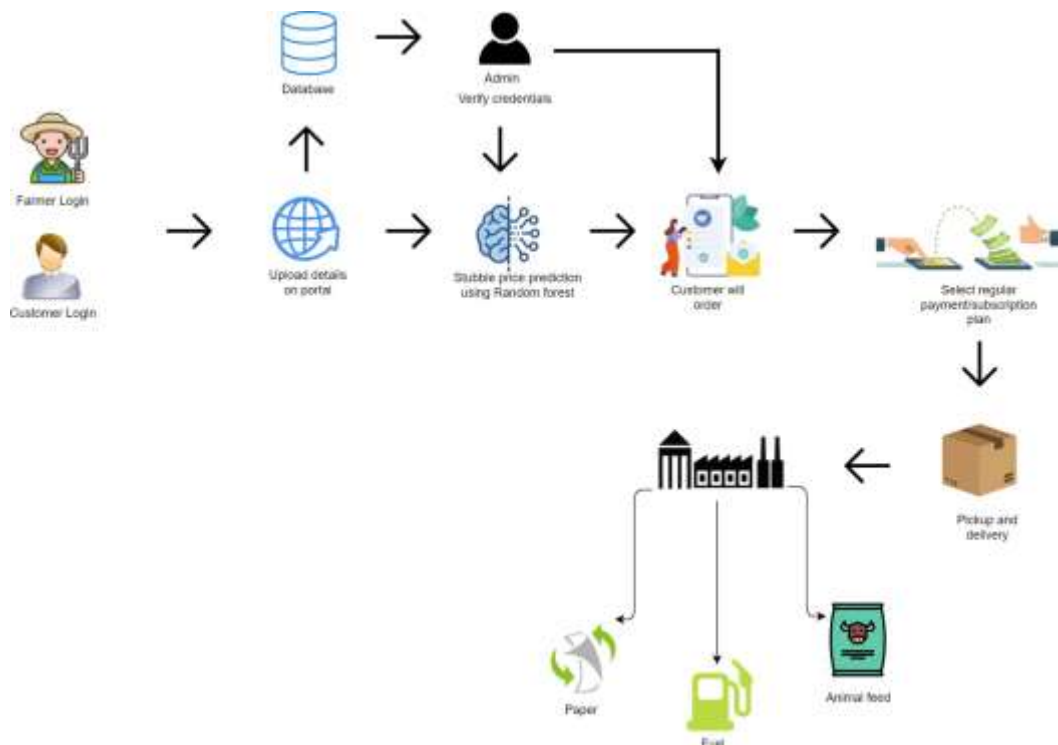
Database

Admin
Verify credentials

Farmer Login

Customer Login

Upload details on portal

Stubble price prediction using Random forest

Customer will order

Select regular payment/subscription plan

Pickup and delivery

Paper

Fuel

Animal feed